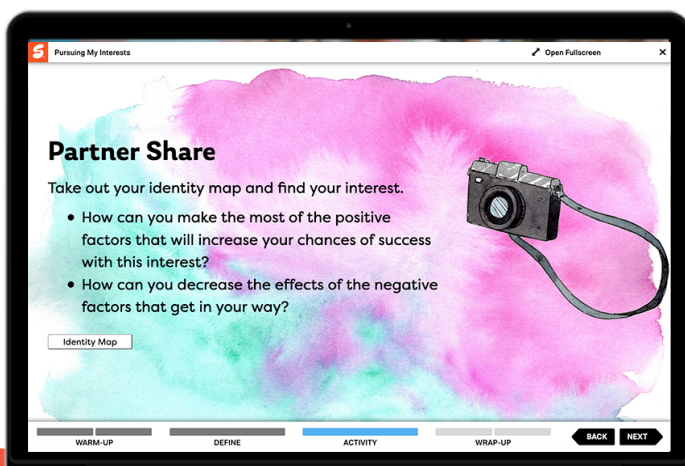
S Pursuing My Interests

Open Fullscreen ×

Partner Share

Take out your identity map and find your interest.

- How can you make the most of the positive factors that will increase your chances of success with this interest?
- How can you decrease the effects of the negative factors that get in your way?

Identity Map

WARM-UP DEFINE ACTIVITY WRAP-UP

BACK NEXT